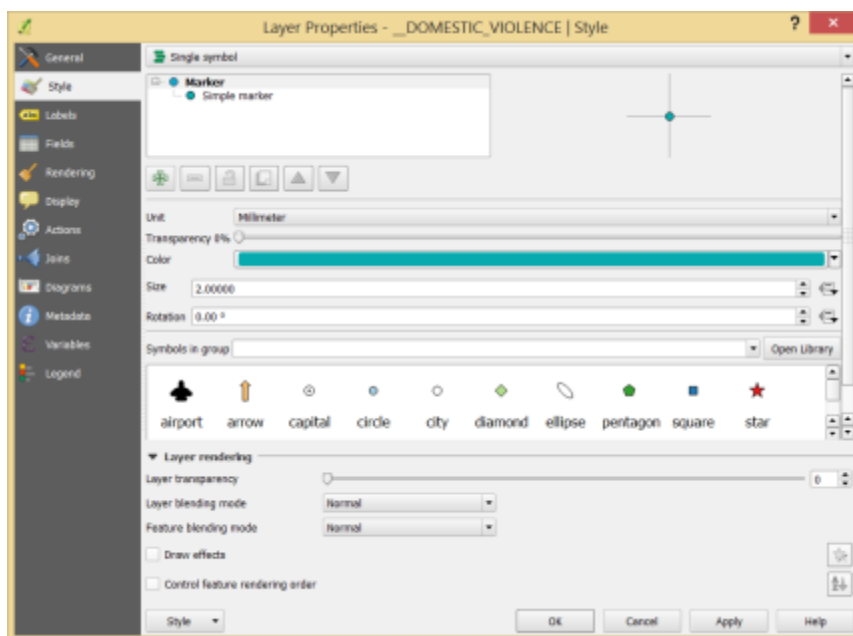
Layer Properties - __DOMESTIC_VIOLENCE | Style

?

General
Style
Labels
Fields
Rendering
Display
Actions
Joins
Diagrams
Metadata
Variables
Legend

Single symbol

Marker
Simple marker

Unit Millimeter
Transparency 0%
Color
Size 2.00000
Rotation 0.00 °

Symbols in group
Open Library

airport arrow capital circle city diamond ellipse pentagon square star

Layer rendering
Layer transparency 0
Layer blending mode Normal
Feature blending mode Normal
Draw effects
Control feature rendering order

Style OK Cancel Apply Help